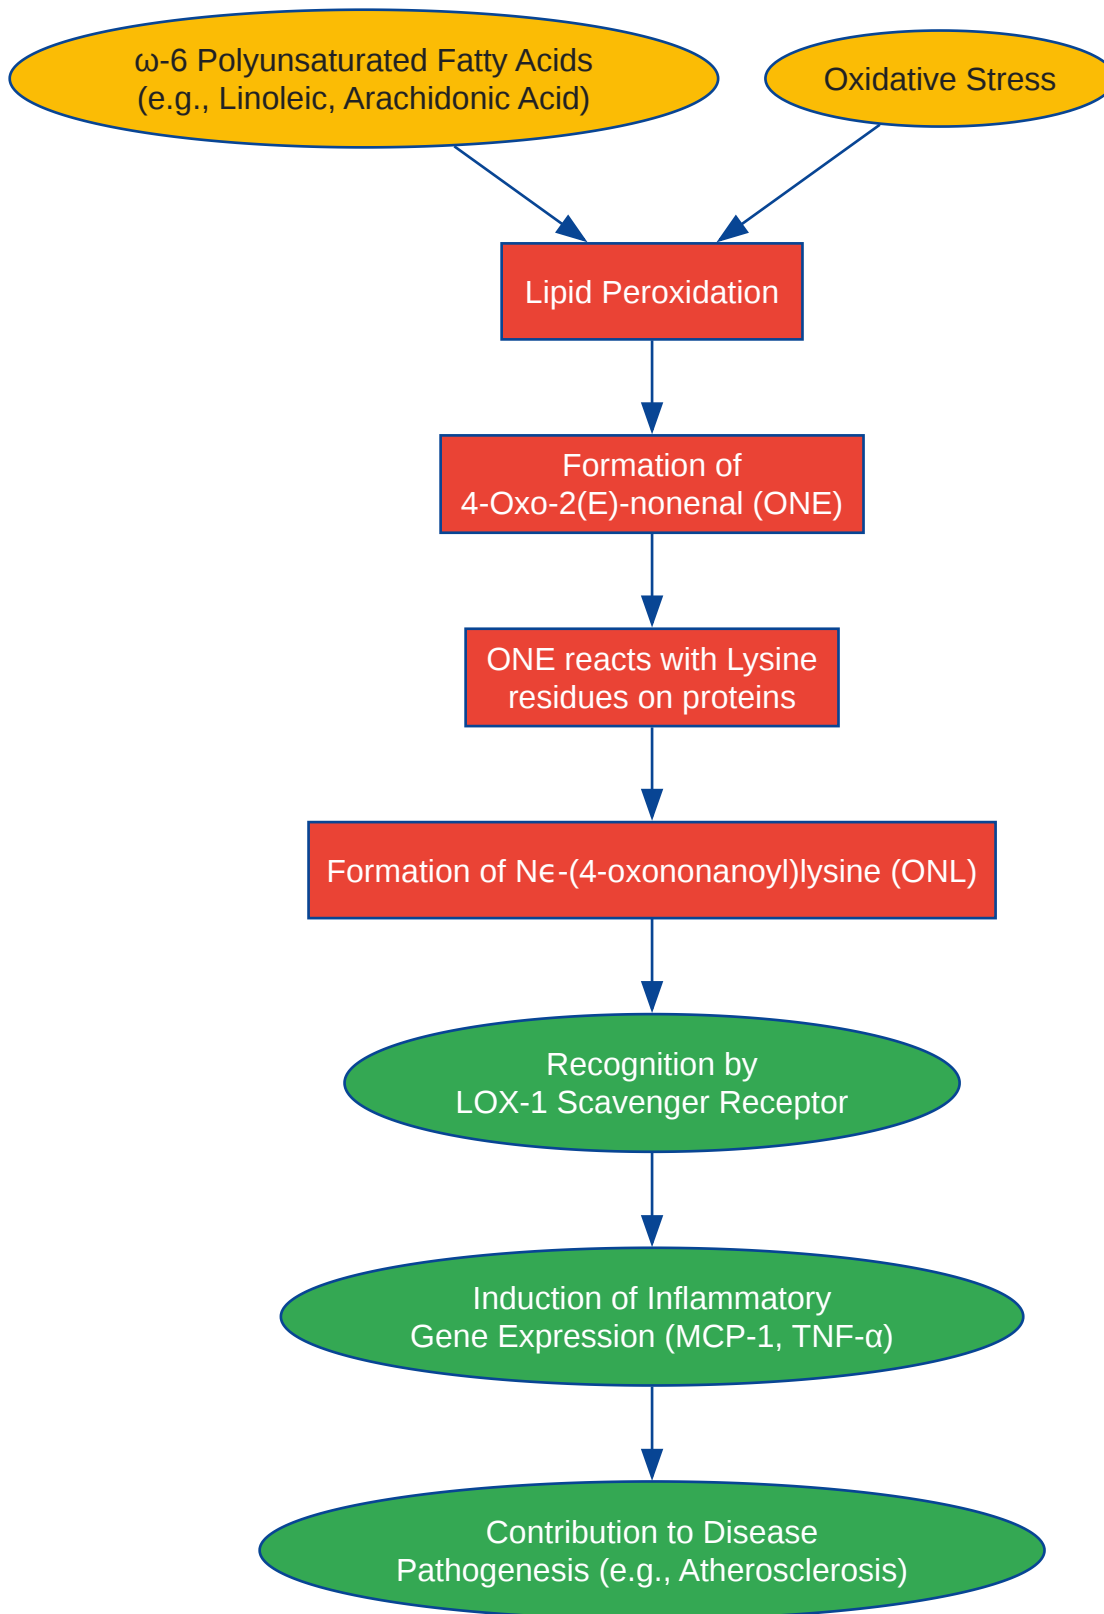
ω-6 Polyunsaturated Fatty Acids (e.g., Linoleic, Arachidonic Acid)

Oxidative Stress

Lipid Peroxidation

Formation of 4-Oxo-2(E)-nonenal (ONE)

ONE reacts with Lysine residues on proteins

Formation of Nϵ-(4-oxononanoyl)lysine (ONL)

Recognition by LOX-1 Scavenger Receptor

Induction of Inflammatory Gene Expression (MCP-1, TNF-α)

Contribution to Disease Pathogenesis (e.g., Atherosclerosis)